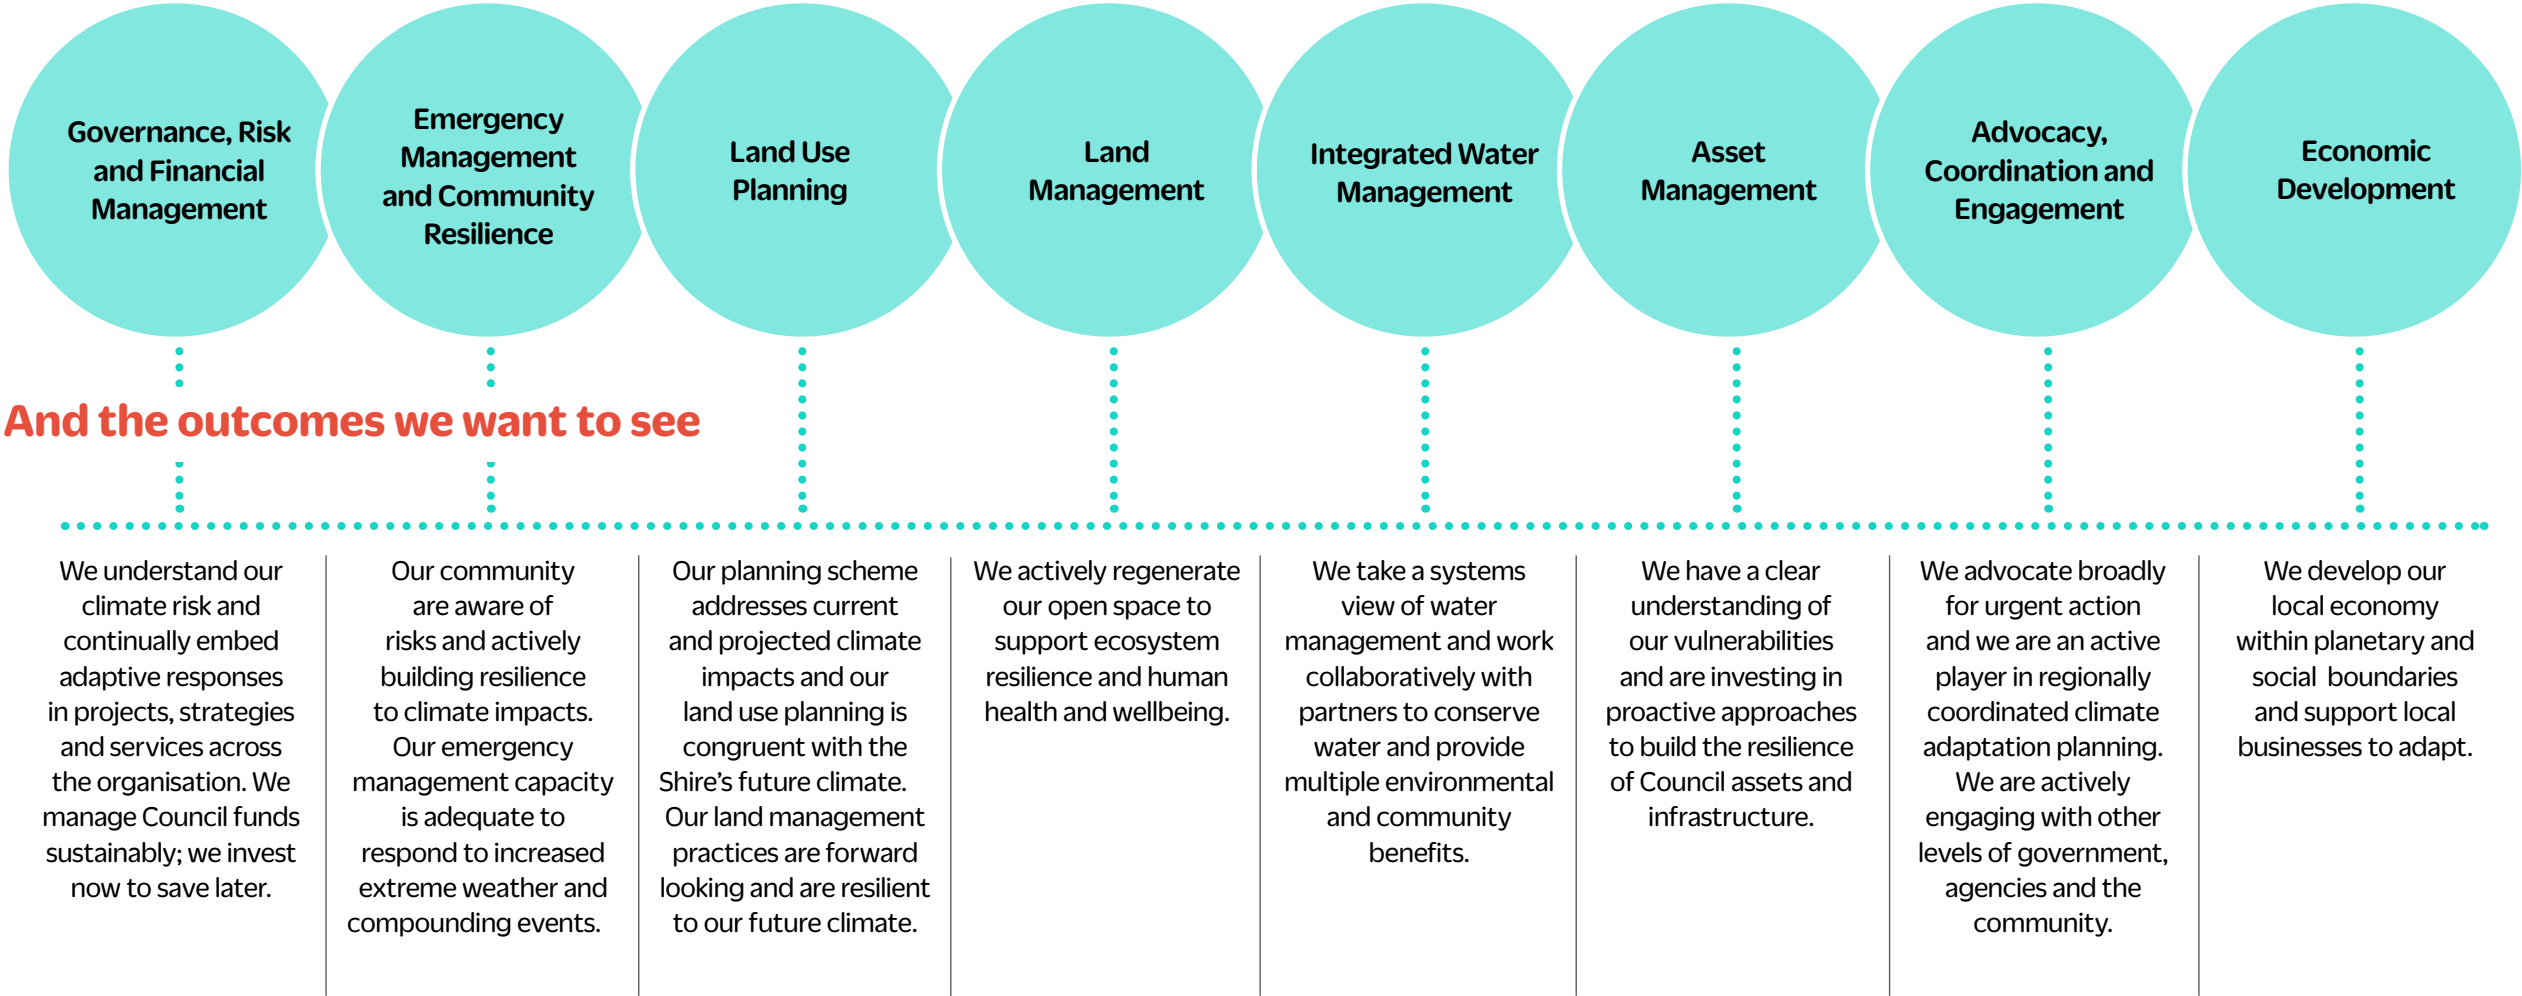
Governance, Risk and Financial Management

Emergency Management and Community Resilience

Land Use Planning

Land Management

Integrated Water Management

Asset Management

Advocacy, Coordination and Engagement

Economic Development

And the outcomes we want to see

We understand our climate risk and continually embed adaptive responses in projects, strategies and services across the organisation. We manage Council funds sustainably; we invest now to save later.

Our community are aware of risks and actively building resilience to climate impacts. Our emergency management capacity is adequate to respond to increased extreme weather and compounding events.

Our planning scheme addresses current and projected climate impacts and our land use planning is congruent with the Shire's future climate. Our land management practices are forward looking and are resilient to our future climate.

We actively regenerate our open space to support ecosystem resilience and human health and wellbeing.

We take a systems view of water management and work collaboratively with partners to conserve water and provide multiple environmental and community benefits.

We have a clear understanding of our vulnerabilities and are investing in proactive approaches to build the resilience of Council assets and infrastructure.

We advocate broadly for urgent action and we are an active player in regionally coordinated climate adaptation planning. We are actively engaging with other levels of government, agencies and the community.

We develop our local economy within planetary and social boundaries and support local businesses to adapt.